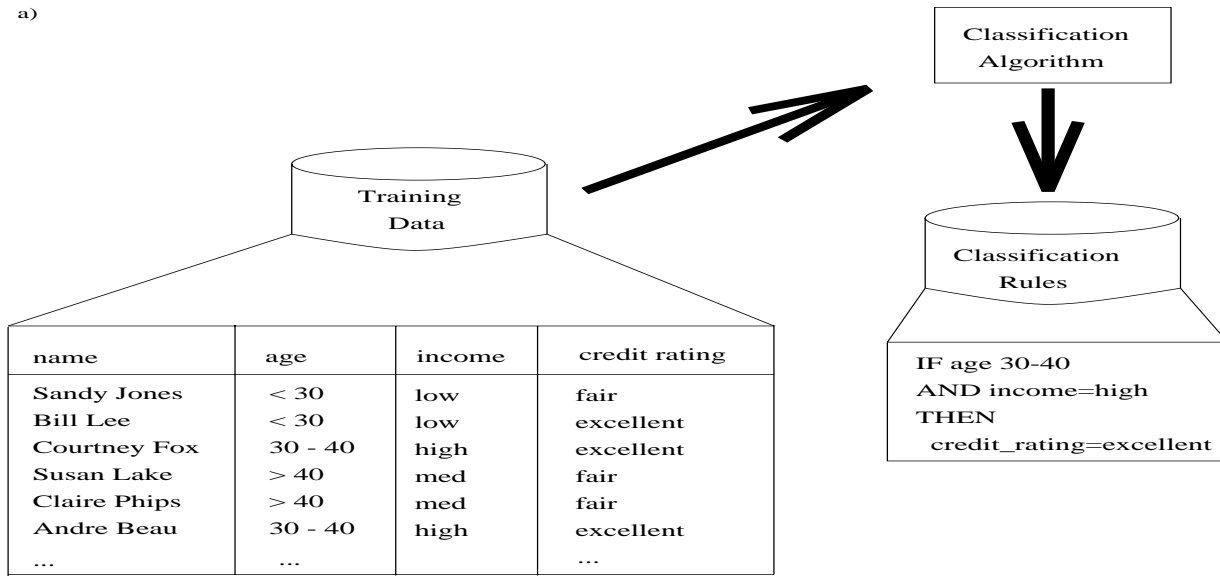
a)

Classification Algorithm

Training Data

Classification Rules

| name | age | income | credit rating |
|---|---|---|---|
| Sandy Jones | $< 30$ | low | fair |
| Bill Lee | $< 30$ | low | excellent |
| Courtney Fox | 30 - 40 | high | excellent |
| Susan Lake | $> 40$ | med | fair |
| Claire Phips | $> 40$ | med | fair |
| Andre Beau | 30 - 40 | high | excellent |
| ... | ... | | ... |

IF age 30-40
AND income=high
THEN
credit_rating=excellent